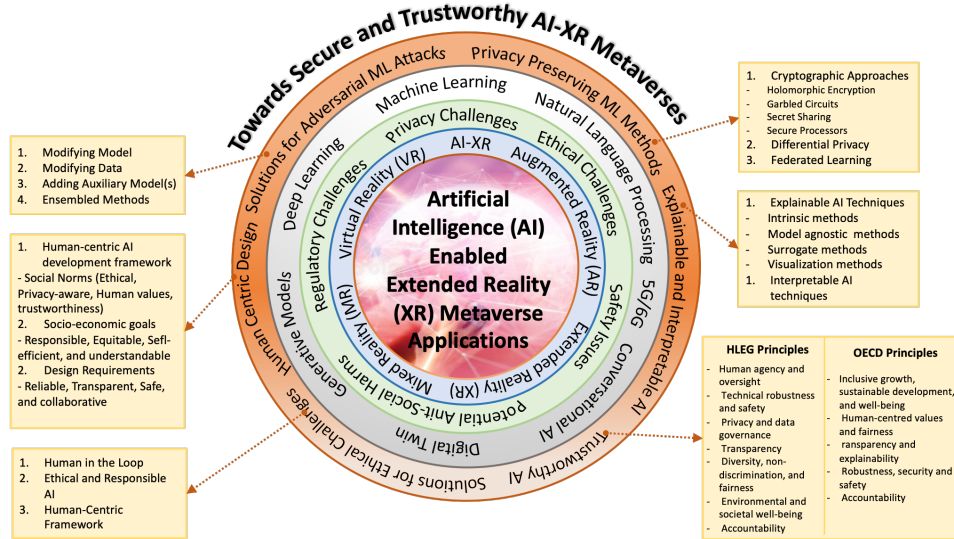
Towards Secure and Trustworthy AI-XR Metaverses

1. Modifying Model
2. Modifying Data
3. Adding Auxiliary Model(s)
4. Ensembled Methods

1. Human-centric AI development framework
- Social Norms (Ethical, Privacy-aware, Human values, trustworthiness)
2. Socio-economic goals
- Responsible, Equitable, Sefl-efficient, and understandable
2. Design Requirements
- Reliable, Transparent, Safe, and collaborative

1. Human in the Loop
2. Ethical and Responsible AI
3. Human-Centric Framework

Solutions for Adversarial ML Attacks
Privacy Preserving ML Methods
Explainable and Interpretable AI
Trustworthy AI
Solutions for Ethical Challenges
Human Centric Design

Machine Learning
Natural Language Processing
5G/6G
Conversational AI
Digital Twin
Generative Models
Deep Learning

Privacy Challenges
Ethical Challenges
Safety Issues
Potential Anti-Social Harms
Regulatory Challenges

AI-XR
Augmented Reality (AR)
Extended Reality (XR)
Mixed Reality (MR)
Virtual Reality (VR)

Artificial Intelligence (AI) Enabled Extended Reality (XR) Metaverse Applications

1. Cryptographic Approaches
- Holomorphic Encryption
- Garbled Circuits
- Secret Sharing
- Secure Processors
2. Differential Privacy
3. Federated Learning

1. Explainable AI Techniques
- Intrinsic methods
- Model agnostic methods
- Surrogate methods
- Visualization methods
1. Interpretable AI techniques

| HLEG Principles | OECD Principles |
|---|---|
| - Human agency and oversight<br>- Technical robustness and safety<br>- Privacy and data governance<br>- Transparency<br>- Diversity, non-discrimination, and fairness<br>- Environmental and societal well-being<br>- Accountability | - Inclusive growth, sustainable development, and well-being<br>- Human-centred values and fairness<br>- ransparency and explainability<br>- Robustness, security and safety<br>- Accountability |